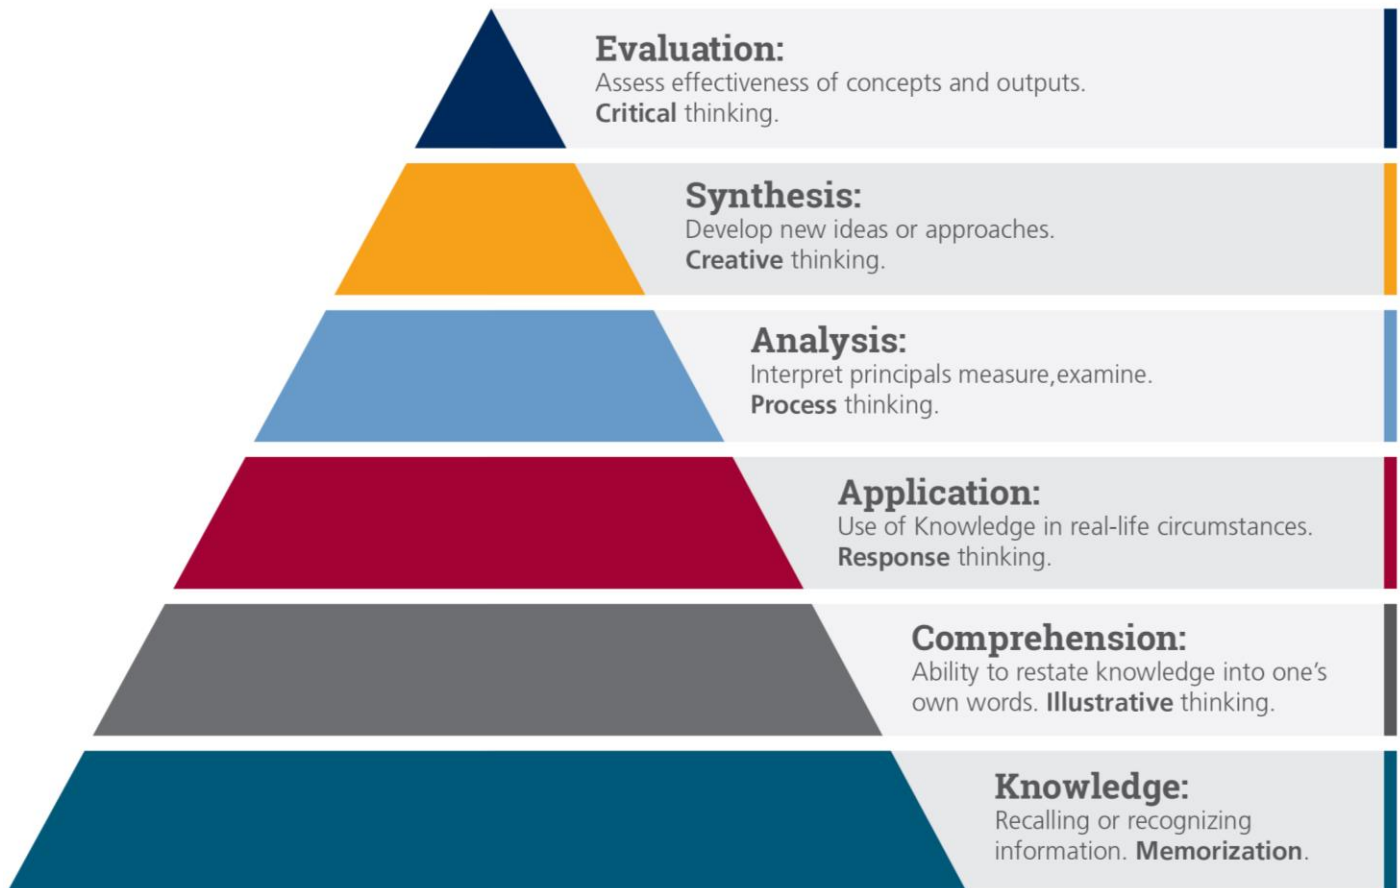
Evaluation:
Assess effectiveness of concepts and outputs. Critical thinking.

Synthesis:
Develop new ideas or approaches. Creative thinking.

Analysis:
Interpret principals measure,examine. Process thinking.

Application:
Use of Knowledge in real-life circumstances. Response thinking.

Comprehension:
Ability to restate knowledge into one's own words. Illustrative thinking.

Knowledge:
Recalling or recognizing information. Memorization.